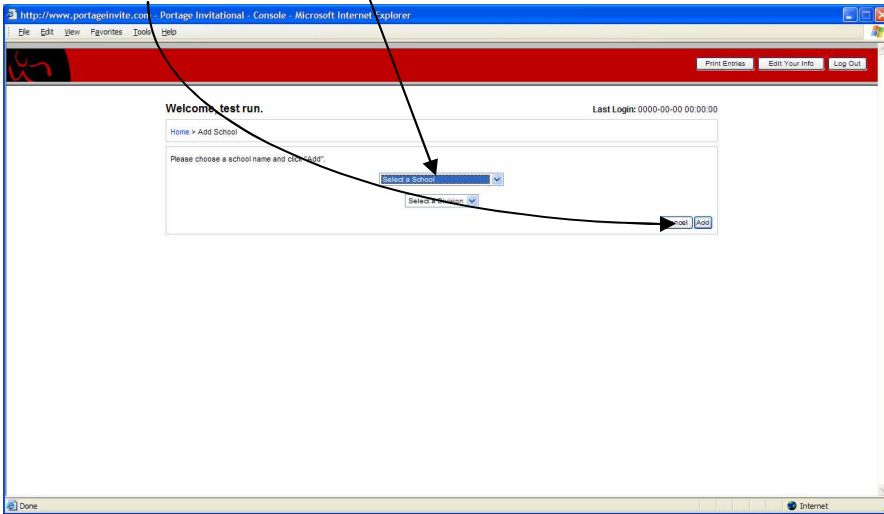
http://www.portageinvite.com - Portage Invitational - Console - Microsoft Internet Explorer

File Edit View Favorites Tools Help

Print Entries | Edit Your Info | Log Out

Welcome, test run.

Last Login: 0000-00-00 00:00:00

Home > Add School

Please choose a school name and click "Add".

Select a School

Select a Division

Cancel | Add

Done

Internet